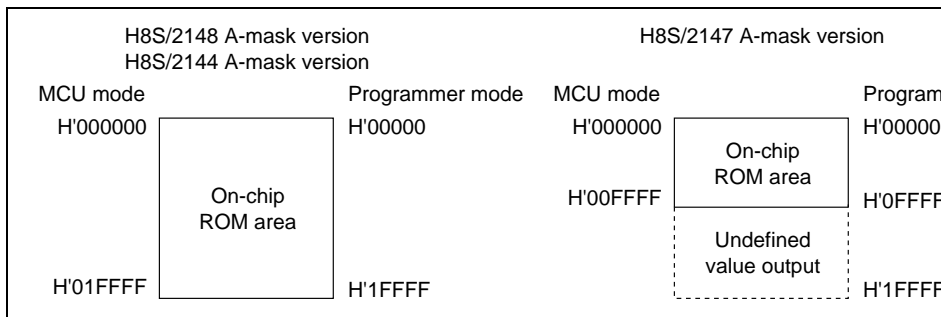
H8S/2148 A-mask version
H8S/2144 A-mask version

MCU mode

H'000000

On-chip ROM area

H'01FFFF

Programmer mode

H'00000

H'1FFFF

H8S/2147 A-mask version

MCU mode

H'000000

On-chip ROM area

H'00FFFF

Undefined value output

Program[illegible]

H'00000

H'0FFF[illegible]

H'1FFF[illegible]